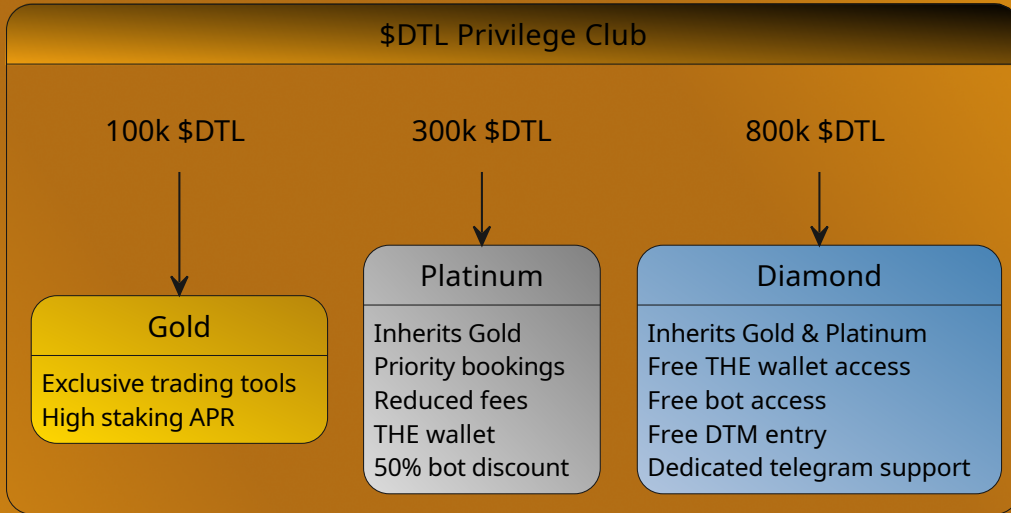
$DTL Privilege Club

100k $DTL

300k $DTL

800k $DTL

Gold

Exclusive trading tools
High staking APR

Platinum

Inherits Gold
Priority bookings
Reduced fees
THE wallet
50% bot discount

Diamond

Inherits Gold & Platinum
Free THE wallet access
Free bot access
Free DTM entry
Dedicated telegram support